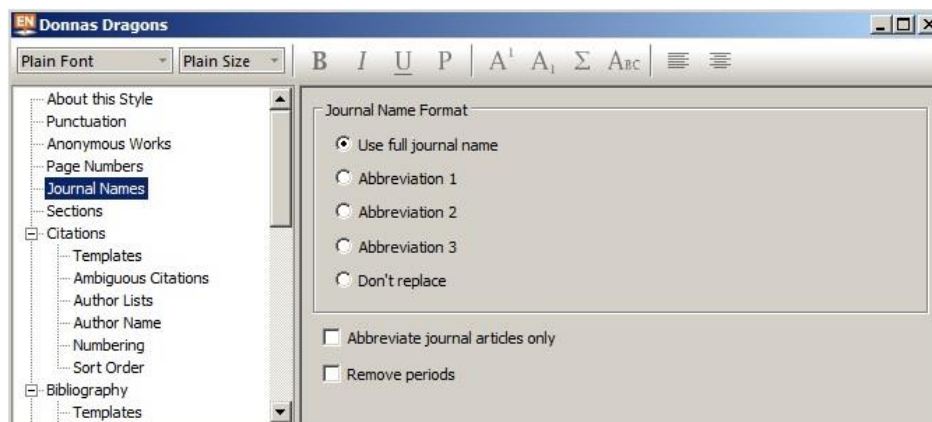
EN Donnas Dragons

Plain Font | Plain Size | B | I | U | P | $A^1$ | $A_1$ | Σ | Abc

About this Style
Punctuation
Anonymous Works
Page Numbers
Journal Names
Sections
Citations
Templates
Ambiguous Citations
Author Lists
Author Name
Numbering
Sort Order
Bibliography
Templates

Journal Name Format

Use full journal name

Abbreviation 1

Abbreviation 2

Abbreviation 3

Don't replace

Abbreviate journal articles only

Remove periods